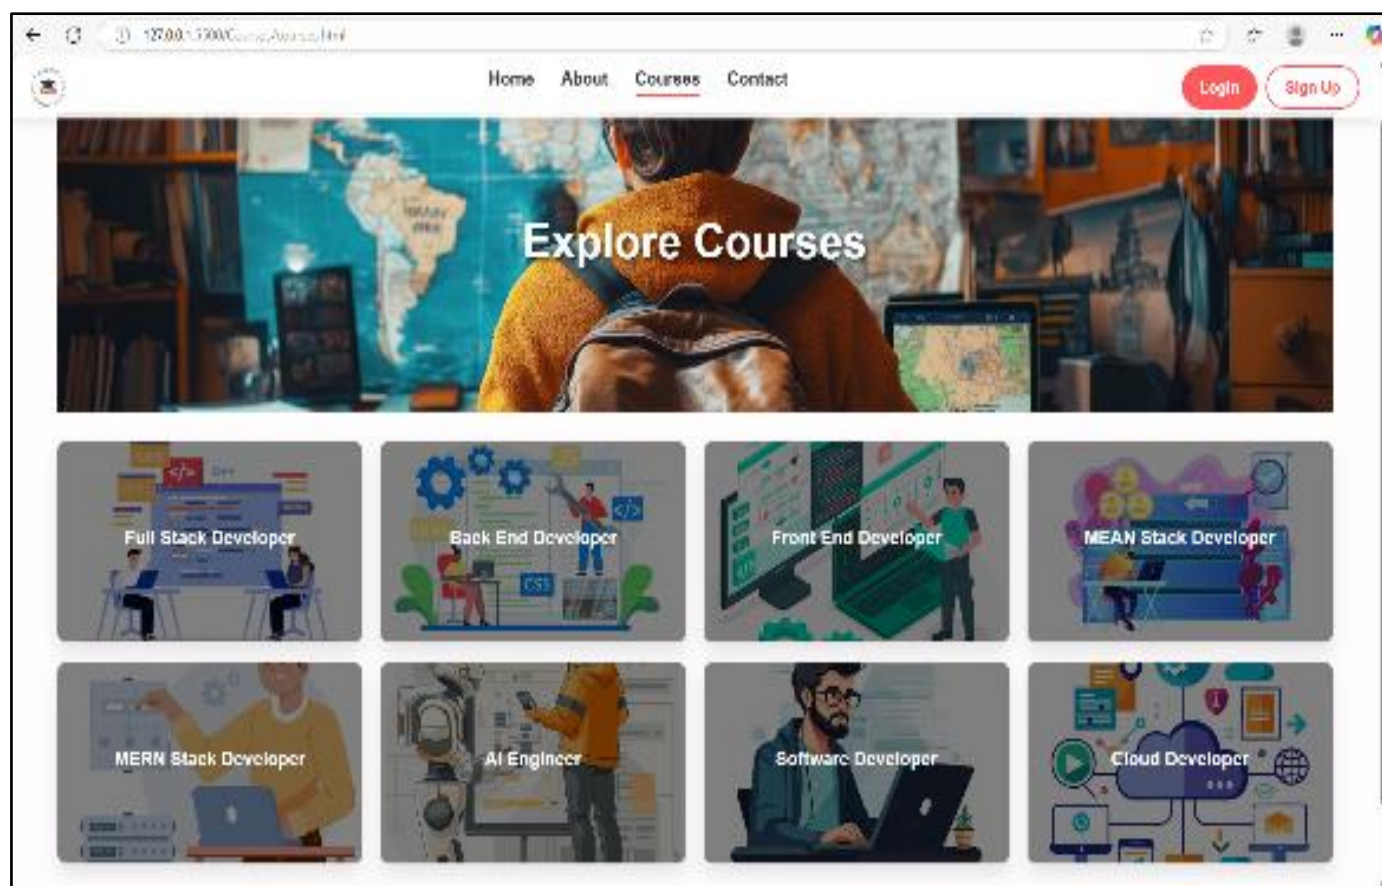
127.0.0.1:5500/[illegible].html

Home About Courses Contact

Login Sign Up

Explore Courses

Full Stack Developer

Back End Developer

Front End Developer

MEAN Stack Developer

MERN Stack Developer

AI Engineer

Software Developer

Cloud Developer